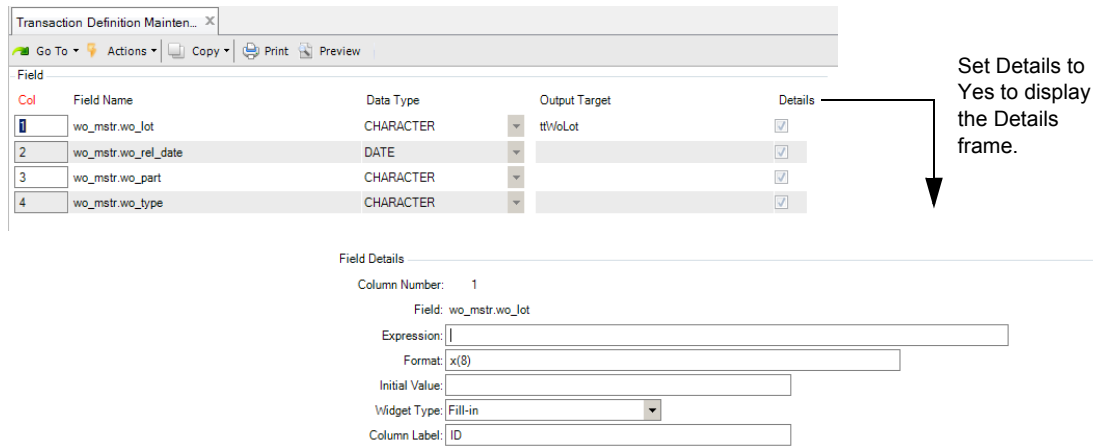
Transaction Definition Mainten... ×

Go To ▾ Actions ▾ Copy ▾ Print Preview

Field

| Col | Field Name | Data Type | Output Target | Details |
|---|---|---|---|---|
| 1 | wo_mstr.wo_lot | CHARACTER | ttWoLot | ✓ |
| 2 | wo_mstr.wo_rel_date | DATE | | ✓ |
| 3 | wo_mstr.wo_part | CHARACTER | | ✓ |
| 4 | wo_mstr.wo_type | CHARACTER | | ✓ |

Set Details to Yes to display the Details frame.

Field Details

Column Number: 1

Field: wo_mstr.wo_lot

Expression:

Format: x(8)

Initial Value:

Widget Type: Fill-in

Column Label: ID